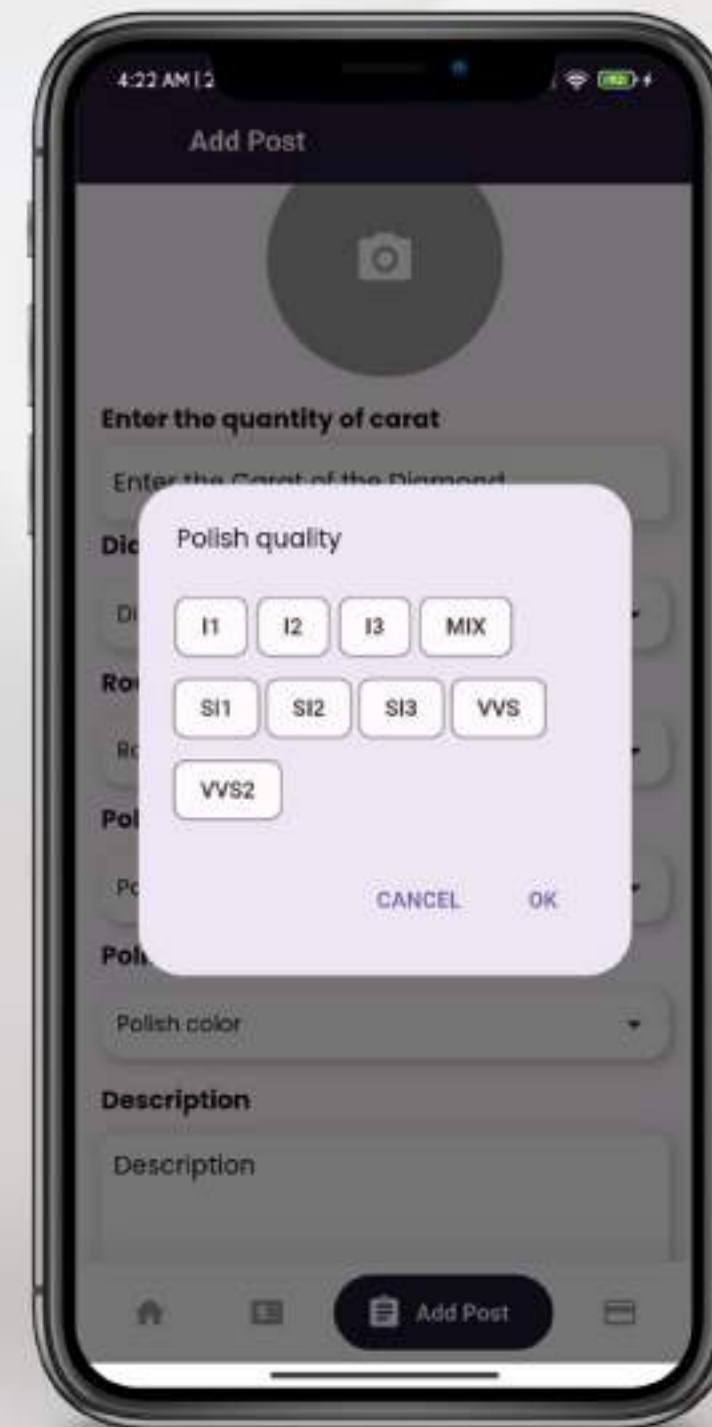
4:22 AM | 2

Add Post

Enter the quantity of carat

Enter the Carat of the Diamond

Dia

Di

Rou

Ro

Pol

Po

Poli

Polish quality

I1
I2
I3
MIX
SI1
SI2
SI3
VVS
VVS2

CANCEL
OK

Polish color

Description

Description

Add Post